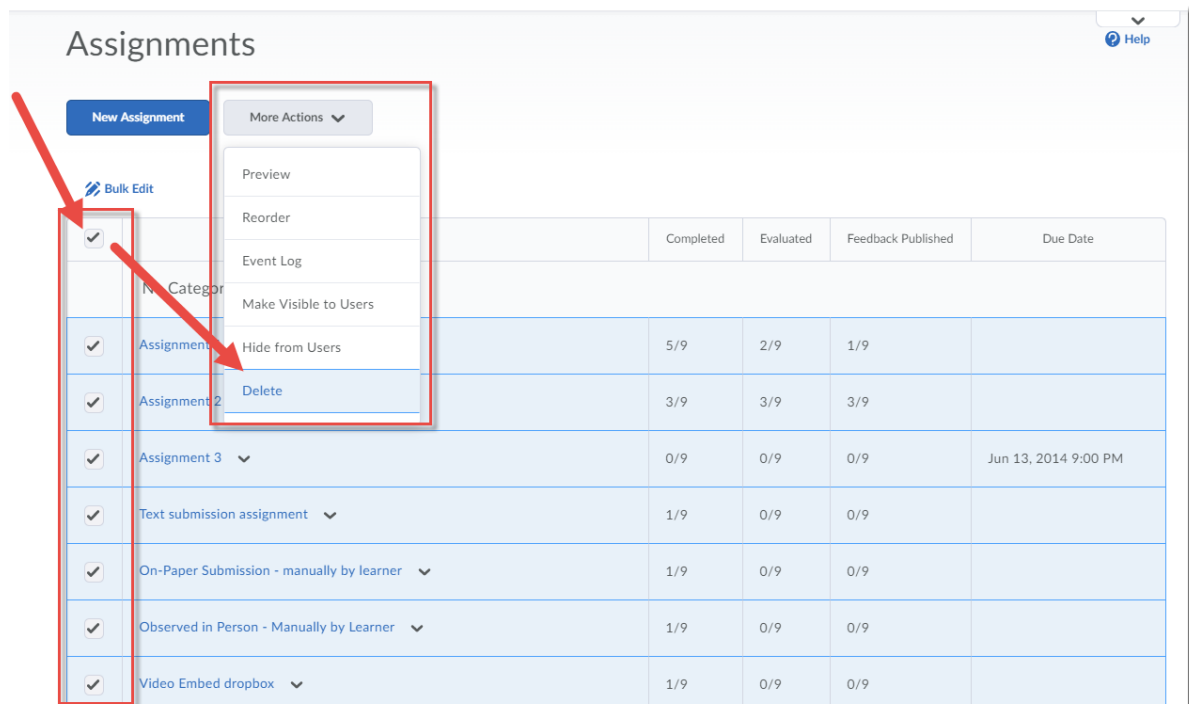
Assignments

Help

New Assignment

More Actions

Preview
Reorder
Event Log
Make Visible to Users
Hide from Users
Delete

Bulk Edit

| | | Completed | Evaluated | Feedback Published | Due Date |
|---|---|---|---|---|---|
| | N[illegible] Categor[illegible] | | | | |
| | Assignment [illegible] | 5/9 | 2/9 | 1/9 | |
| | Assignment 2 | 3/9 | 3/9 | 3/9 | |
| | Assignment 3 | 0/9 | 0/9 | 0/9 | Jun 13, 2014 9:00 PM |
| | Text submission assignment | 1/9 | 0/9 | 0/9 | |
| | On-Paper Submission - manually by learner | 1/9 | 0/9 | 0/9 | |
| | Observed in Person - Manually by Learner | 1/9 | 0/9 | 0/9 | |
| | Video Embed dropbox | 1/9 | 0/9 | 0/9 | |